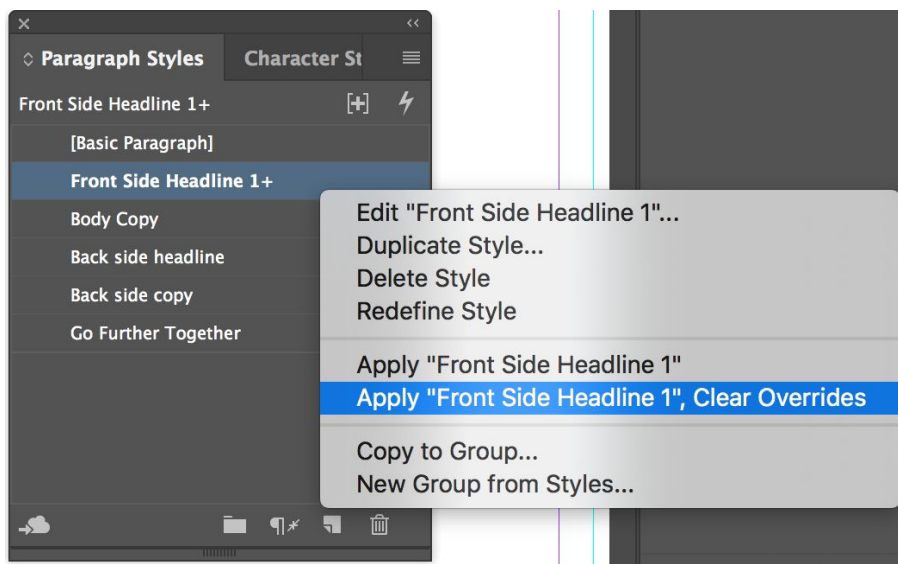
× ‹‹
◇ Paragraph Styles Character St
Front Side Headline 1+
[Basic Paragraph]
Front Side Headline 1+
Body Copy
Back side headline
Back side copy
Go Further Together

Edit "Front Side Headline 1"...
Duplicate Style...
Delete Style
Redefine Style

Apply "Front Side Headline 1"
Apply "Front Side Headline 1", Clear Overrides

Copy to Group...
New Group from Styles...